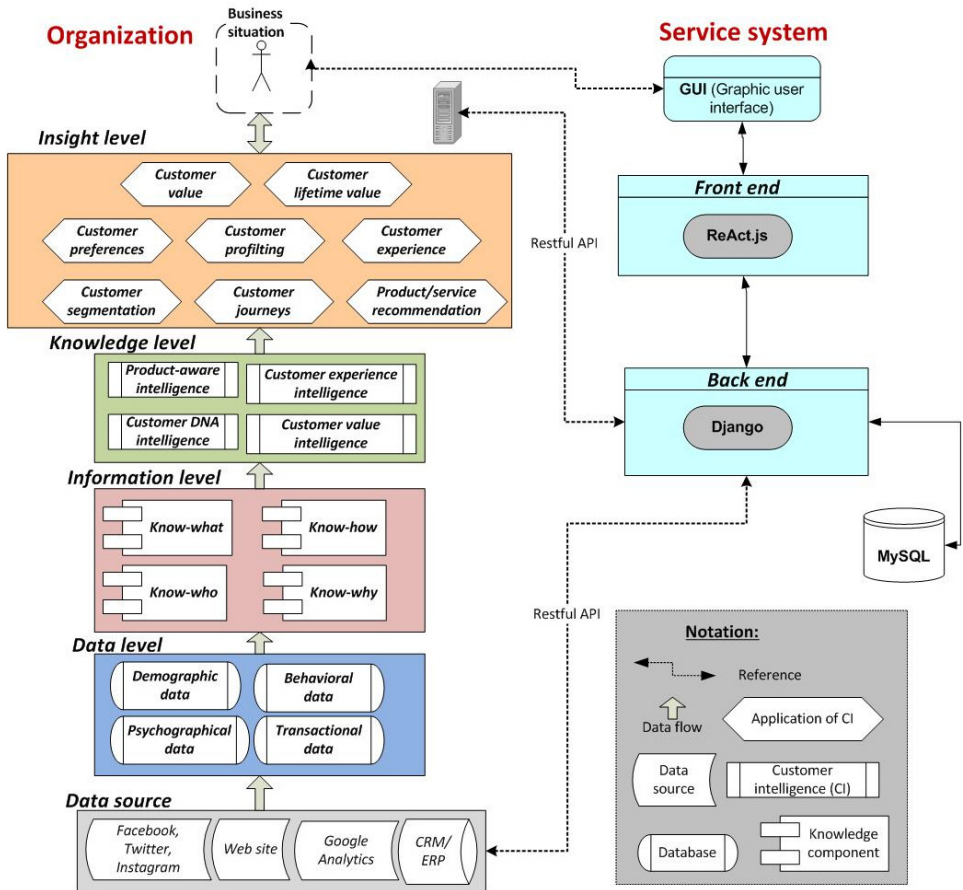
Organization

Business situation

Service system

GUI (Graphic user interface)

Insight level

Customer value

Customer lifetime value

Customer preferences

Customer profilting

Customer experience

Customer segmentation

Customer journeys

Product/service recommendation

Front end

ReAct.js

Restful API

Knowledge level

Product-aware intelligence

Customer experience intelligence

Customer DNA intelligence

Customer value intelligence

Back end

Django

Information level

Know-what

Know-how

Know-who

Know-why

MySQL

Restful API

Data level

Demographic data

Behavioral data

Psychographical data

Transactional data

Notation:

Reference

Data flow

Application of CI

Data source

Customer intelligence (CI)

Database

Knowledge component

Data source

Facebook, Twitter, Instagram

Web site

Google Analytics

CRM/ ERP